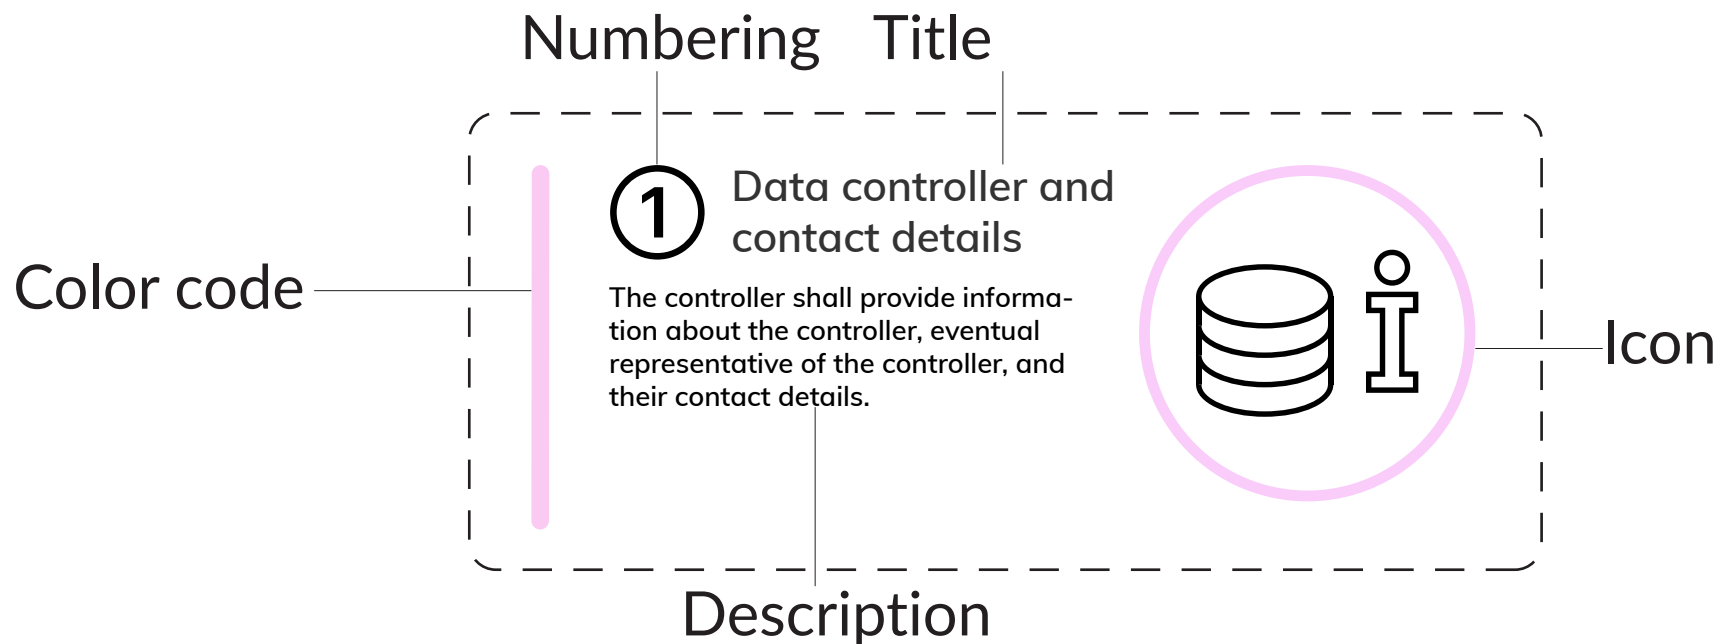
Numbering Title

Color code

1

Data controller and contact details

The controller shall provide information about the controller, eventual representative of the controller, and their contact details.

Icon

Description